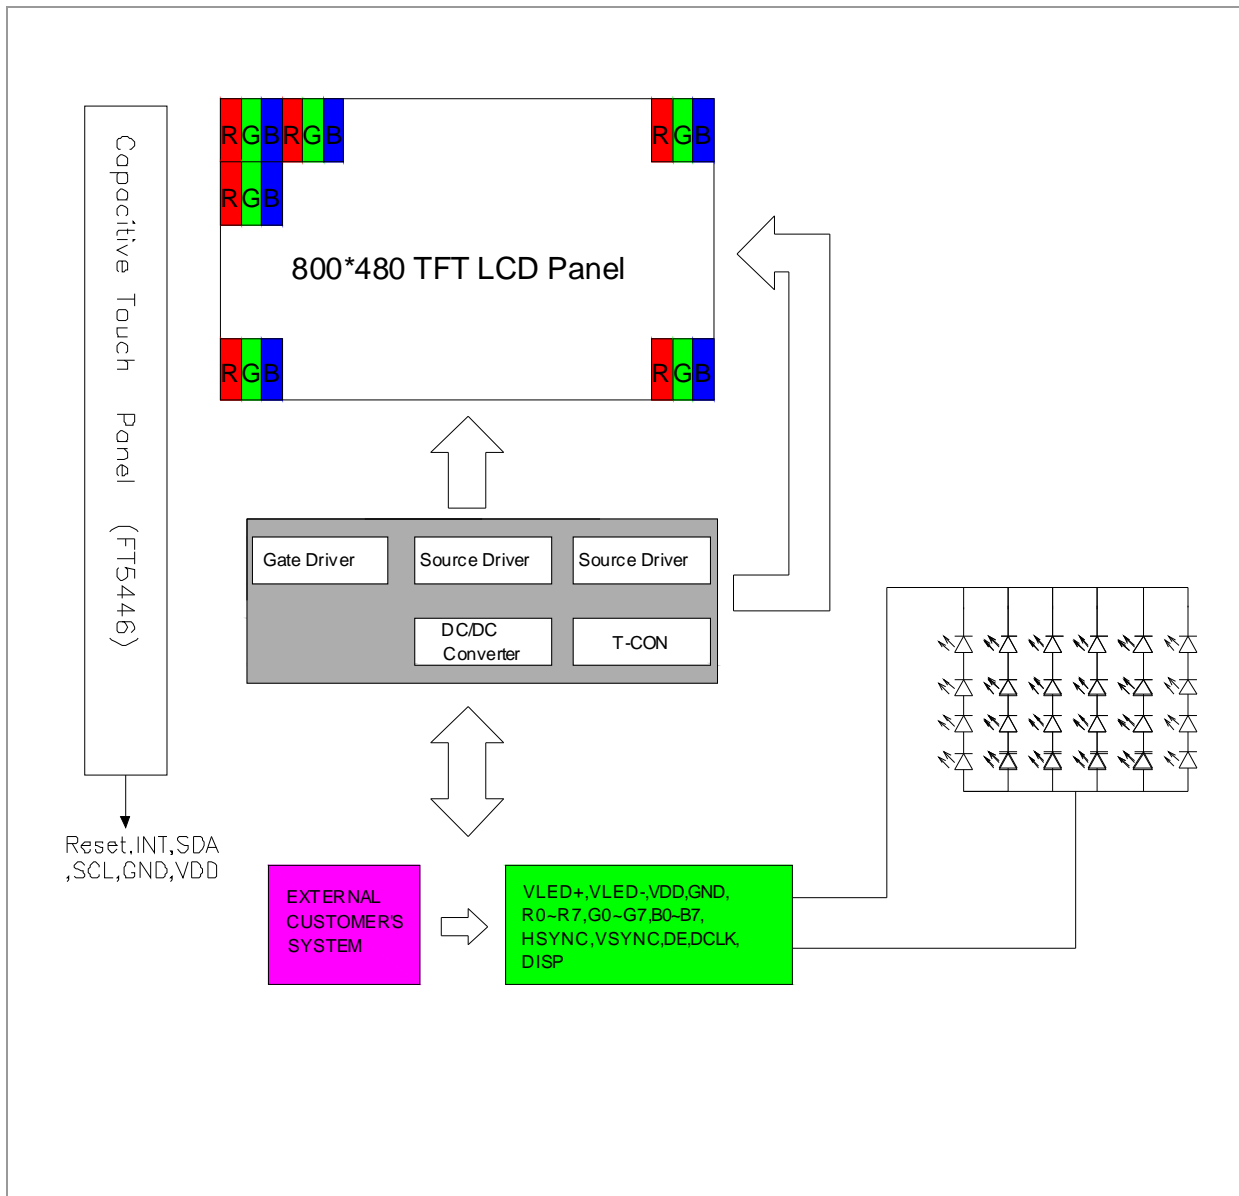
Capacitive Touch Panel (FT5446)

RGBRGB

RGB

RGB

800*480 TFT LCD Panel

RGB

RGB

Gate Driver

Source Driver

Source Driver

DC/DC Converter

T-CON

Reset,INT,SDA ,SCL,GND,VDD

EXTERNAL CUSTOMER'S SYSTEM

VLED+,VLED-,VDD,GND, R0~R7,G0~G7,B0~B7, HSYNC,VSYNC,DE,DCLK, DISP